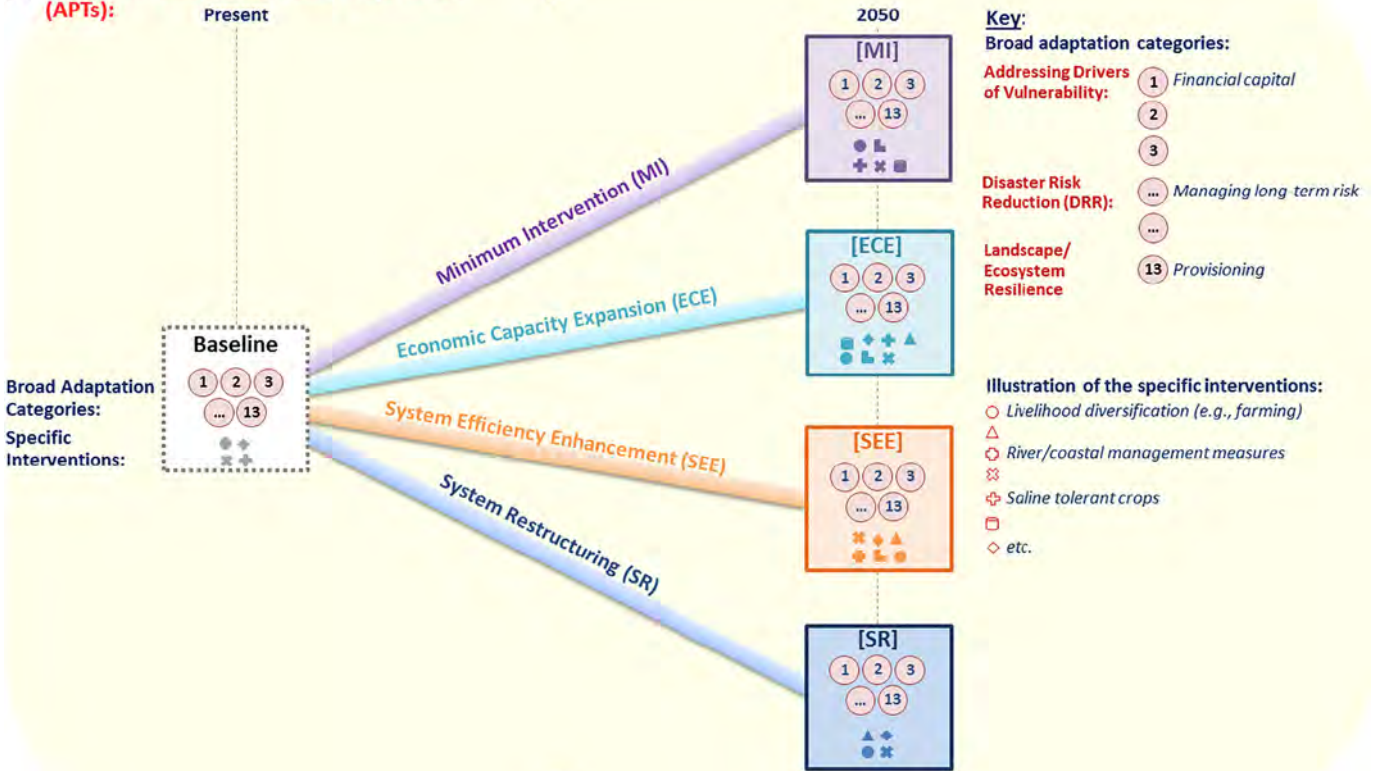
(APTs):

Present

2050

Key:
Broad adaptation categories:

Addressing Drivers of Vulnerability:
1 Financial capital
2
3

Disaster Risk Reduction (DRR):
... Managing long term risk
...

Landscape/ Ecosystem Resilience
13 Provisioning

[MI]
1 2 3
... 13

[ECE]
1 2 3
... 13

[SEE]
1 2 3
... 13

[SR]
1 2 3
... 13

Minimum Intervention (MI)

Economic Capacity Expansion (ECE)

System Efficiency Enhancement (SEE)

System Restructuring (SR)

Baseline
1 2 3
... 13

Broad Adaptation Categories:
Specific Interventions:

Illustration of the specific interventions:
Livelihood diversification (e.g., farming)
River/coastal management measures
Saline tolerant crops
etc.